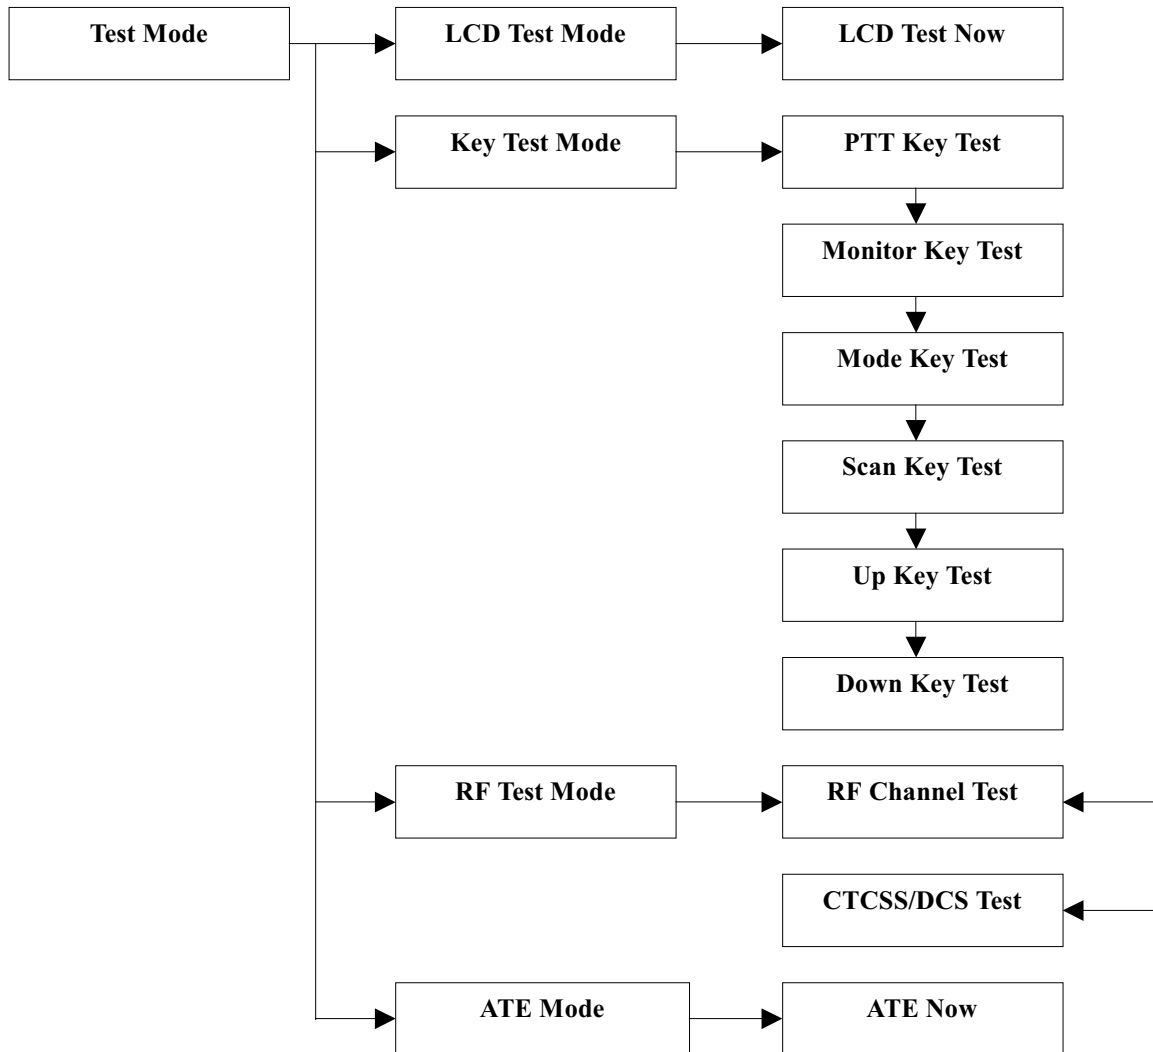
Test Mode

LCD Test Mode

LCD Test Now

Key Test Mode

PTT Key Test

Monitor Key Test

Mode Key Test

Scan Key Test

Up Key Test

Down Key Test

RF Test Mode

RF Channel Test

CTCSS/DCS Test

ATE Mode

ATE Now